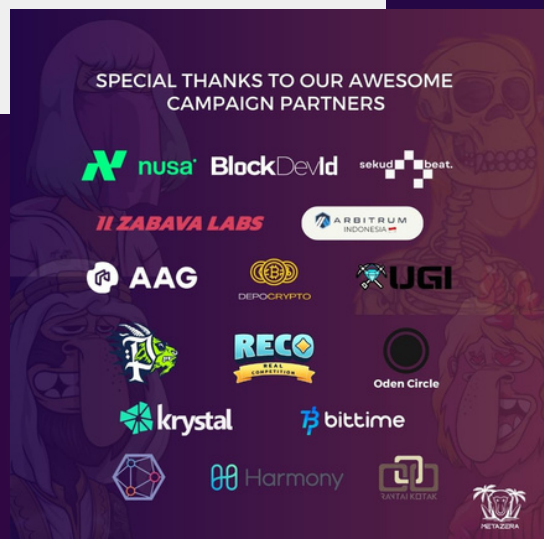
SPECIAL THANKS TO OUR AWESOME CAMPAIGN PARTNERS

nusa

BlockDevId

sekud beat.

ZABAVA LABS

ARBITRUM INDONESIA

AAG

DEPOCRYPTO

UGI

RECO REAL COMPETITION

Oden Circle

krystal

bittime

Harmony

RANTAI KOTAK

METAZERA